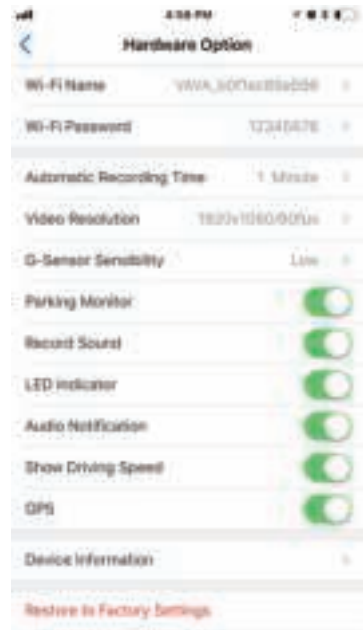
4:58 PM

Hardware Option

Wi-Fi Name VIWA_b0f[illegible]

Wi-Fi Password 12345678

Automatic Recording Time 1 Minute

Video Resolution 1920x1080/60fps

G-Sensor Sensibility Low

Parking Monitor

Record Sound

LED indicator

Audio Notification

Show Driving Speed

GPS

Device Information

Restore to Factory Settings